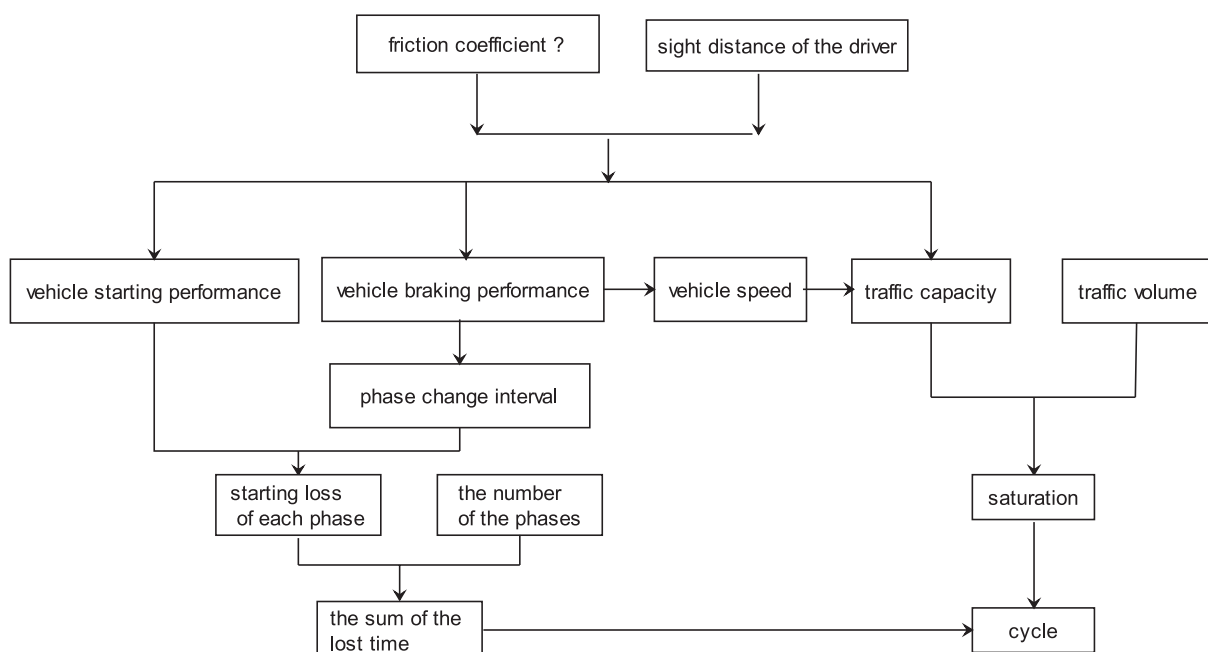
friction coefficient ?

sight distance of the driver

vehicle starting performance

vehicle braking performance

vehicle speed

traffic capacity

traffic volume

phase change interval

starting loss of each phase

the number of the phases

saturation

the sum of the lost time

cycle